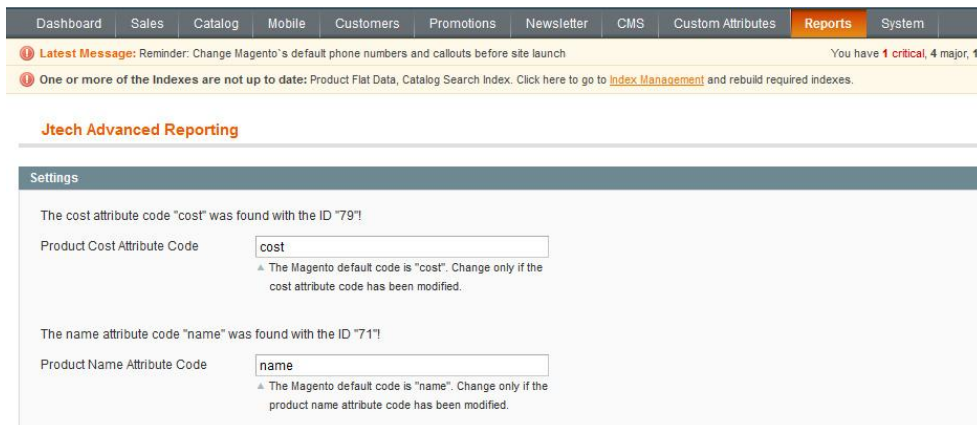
Dashboard Sales Catalog Mobile Customers Promotions Newsletter CMS Custom Attributes Reports System

Latest Message: Reminder: Change Magento`s default phone numbers and callouts before site launch

You have 1 critical, 4 major, 1

One or more of the Indexes are not up to date: Product Flat Data, Catalog Search Index. Click here to go to Index Management and rebuild required indexes.

Jtech Advanced Reporting

Settings

The cost attribute code "cost" was found with the ID "79"!

Product Cost Attribute Code

cost

▲ The Magento default code is "cost". Change only if the cost attribute code has been modified.

The name attribute code "name" was found with the ID "71"!

Product Name Attribute Code

name

▲ The Magento default code is "name". Change only if the product name attribute code has been modified.